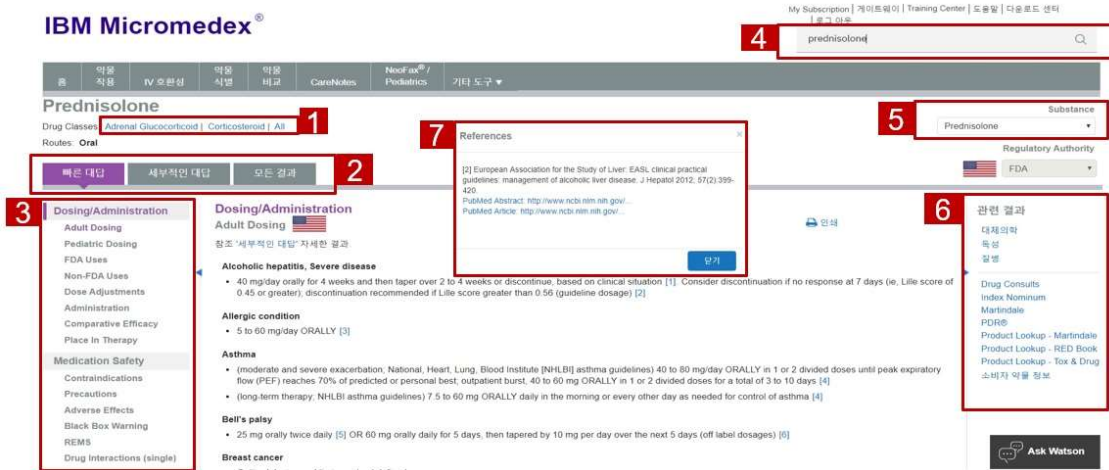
IBM Micromedex®

My Subscription | 게이트웨이 | Training Center | 도움말 | 다운로드 센터 | 로그 아웃

4 prednisolone

홈 | 약물 작용 | IV 호환성 | 약물 식별 | 약물 비교 | CareNotes | NeoFax® / Pediatrics | 기타 도구 ▾

Prednisolone

Drug Classes: Adrenal Glucocorticoid | Corticosteroid | All 1

Routes: Oral

빠른 대답 | 세부적인 대답 | 모든 결과 2

5 Substance

Prednisolone

Regulatory Authority

FDA

7 References

[2] European Association for the Study of Liver: EASL clinical practical guidelines: management of alcoholic liver disease. J Hepatol 2012; 57(2):399-420.

PubMed Abstract: http://www.ncbi.nlm.nih.gov/...

PubMed Article: http://www.ncbi.nlm.nih.gov/...

닫기

3
Dosing/Administration
Adult Dosing
Pediatric Dosing
FDA Uses
Non-FDA Uses
Dose Adjustments
Administration
Comparative Efficacy
Place In Therapy
Medication Safety
Contraindications
Precautions
Adverse Effects
Black Box Warning
REMS
Drug Interactions (single)

Dosing/Administration
Adult Dosing

인쇄

참조 '세부적인 대답' 자세한 결과

Alcoholic hepatitis, Severe disease

• 40 mg/day orally for 4 weeks and then taper over 2 to 4 weeks or discontinue, based on clinical situation [1]. Consider discontinuation if no response at 7 days (ie, Lille score of 0.45 or greater); discontinuation recommended if Lille score greater than 0.56 (guideline dosage) [2]

Allergic condition

• 5 to 60 mg/day ORALLY [3]

Asthma

• (moderate and severe exacerbation; National, Heart, Lung, Blood Institute [NHLBI] asthma guidelines) 40 to 80 mg/day ORALLY in 1 or 2 divided doses until peak expiratory flow (PEF) reaches 70% of predicted or personal best; outpatient burst, 40 to 60 mg ORALLY in 1 or 2 divided doses for a total of 3 to 10 days [4]

• (long-term therapy; NHLBI asthma guidelines) 7.5 to 60 mg ORALLY daily in the morning or every other day as needed for control of asthma [4]

Bell's palsy

• 25 mg orally twice daily [5] OR 60 mg orally daily for 5 days, then tapered by 10 mg per day over the next 5 days (off label dosages) [6]

Breast cancer

6
관련 결과
대체의학
독성
질병

Drug Consults
Index Nominum
Martindale
PDR®
Product Lookup - Martindale
Product Lookup - RED Book
Product Lookup - Tox & Drug
소비자 약물 정보

Ask Watson